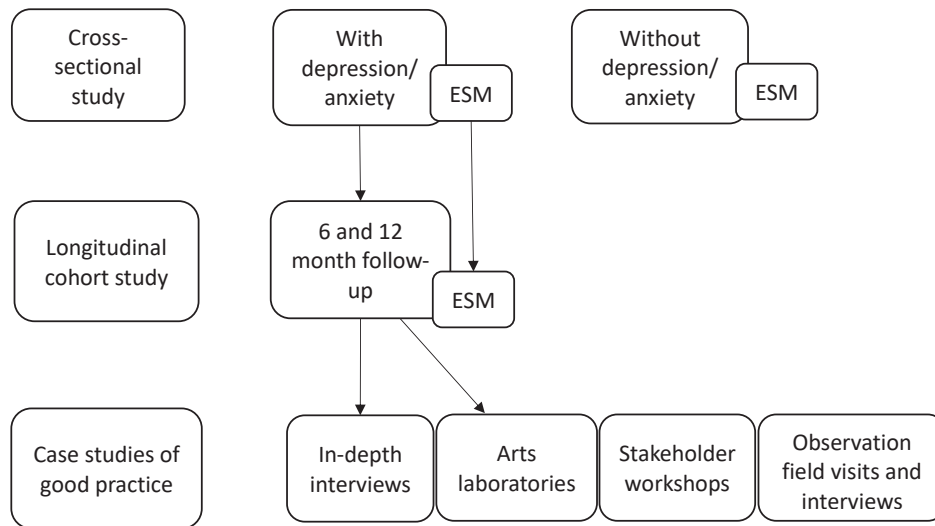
Cross-sectional study

With depression/ anxiety

ESM

Without depression/ anxiety

ESM

Longitudinal cohort study

6 and 12 month follow-up

ESM

Case studies of good practice

In-depth interviews

Arts laboratories

Stakeholder workshops

Observation field visits and interviews